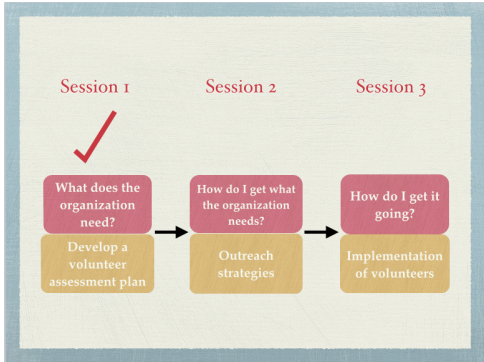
Session 1

Session 2

Session 3

What does the organization need?

Develop a volunteer assessment plan

How do I get what the organization needs?

Outreach strategies

How do I get it going?

Implementation of volunteers